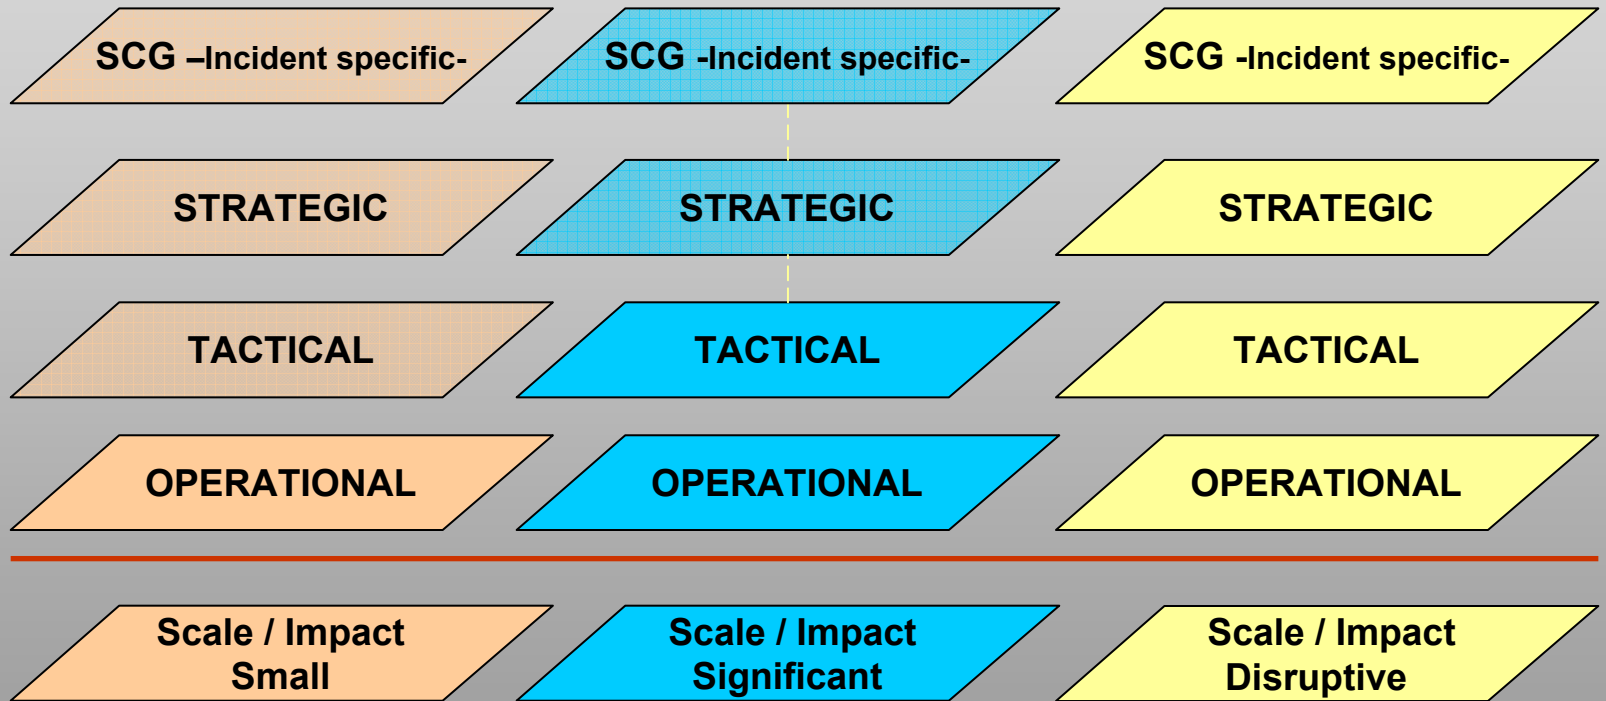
SCG –Incident specific-

SCG -Incident specific-

SCG -Incident specific-

STRATEGIC

STRATEGIC

STRATEGIC

TACTICAL

TACTICAL

TACTICAL

OPERATIONAL

OPERATIONAL

OPERATIONAL

Scale / Impact
Small

Scale / Impact
Significant

Scale / Impact
Disruptive